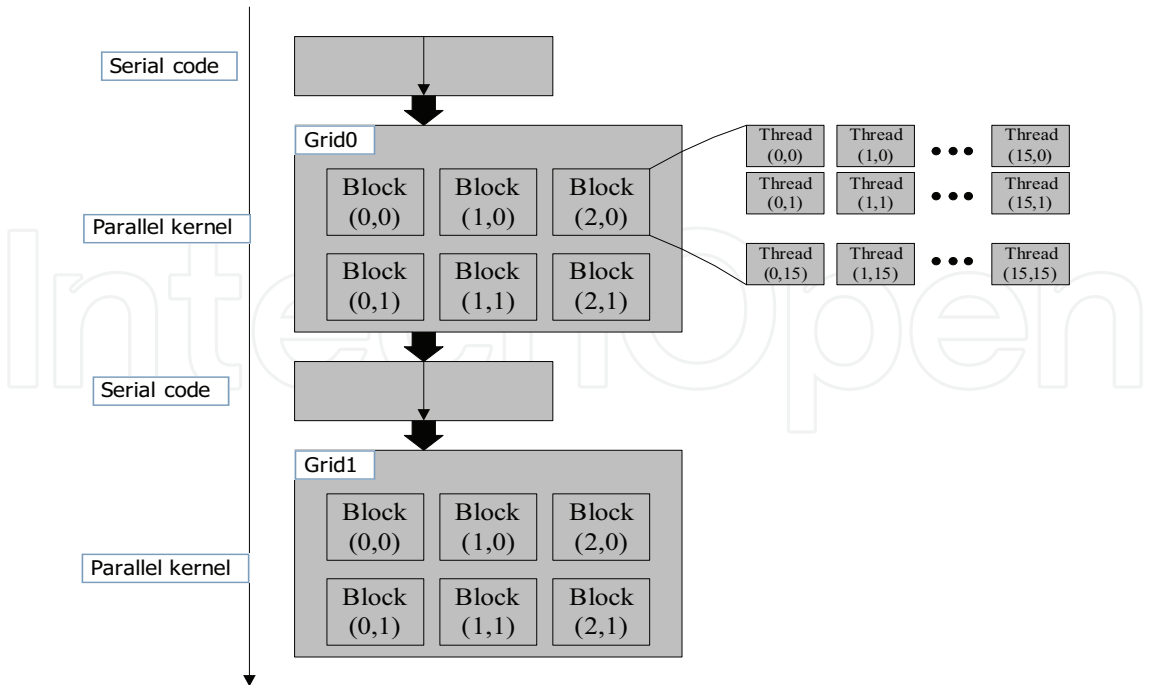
Serial code

Grid0

Block (0,0)
Block (1,0)
Block (2,0)
Block (0,1)
Block (1,1)
Block (2,1)

Thread (0,0)
Thread (1,0)
•••
Thread (15,0)
Thread (0,1)
Thread (1,1)
•••
Thread (15,1)
Thread (0,15)
Thread (1,15)
•••
Thread (15,15)

Parallel kernel

Serial code

Grid1

Block (0,0)
Block (1,0)
Block (2,0)
Block (0,1)
Block (1,1)
Block (2,1)

Parallel kernel

IntechOpen